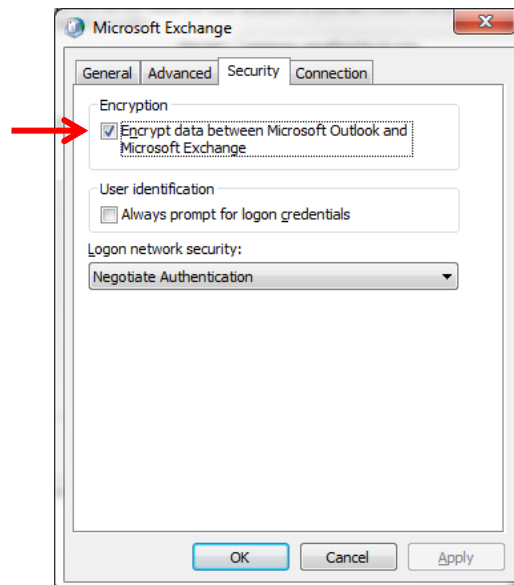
Microsoft Exchange

General | Advanced | Security | Connection

Encryption

Encrypt data between Microsoft Outlook and Microsoft Exchange

User identification

Always prompt for logon credentials

Logon network security:

Negotiate Authentication

OK | Cancel | Apply